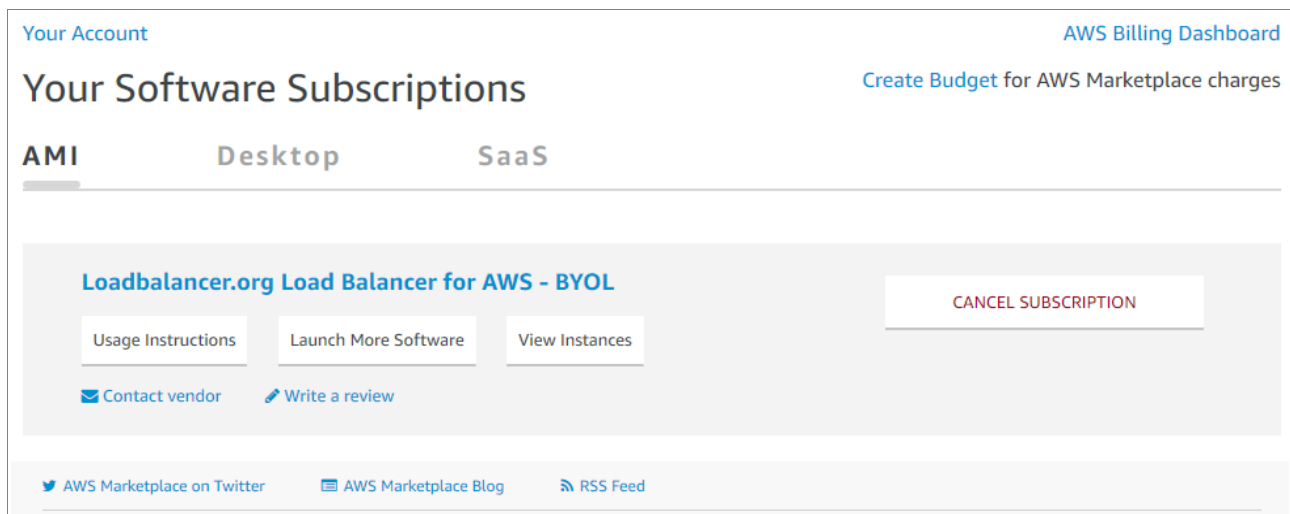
Your Account

AWS Billing Dashboard

Your Software Subscriptions

Create Budget for AWS Marketplace charges

AMI

Desktop

SaaS

Loadbalancer.org Load Balancer for AWS - BYOL

CANCEL SUBSCRIPTION

Usage Instructions

Launch More Software

View Instances

Contact vendor

Write a review

AWS Marketplace on Twitter

AWS Marketplace Blog

RSS Feed